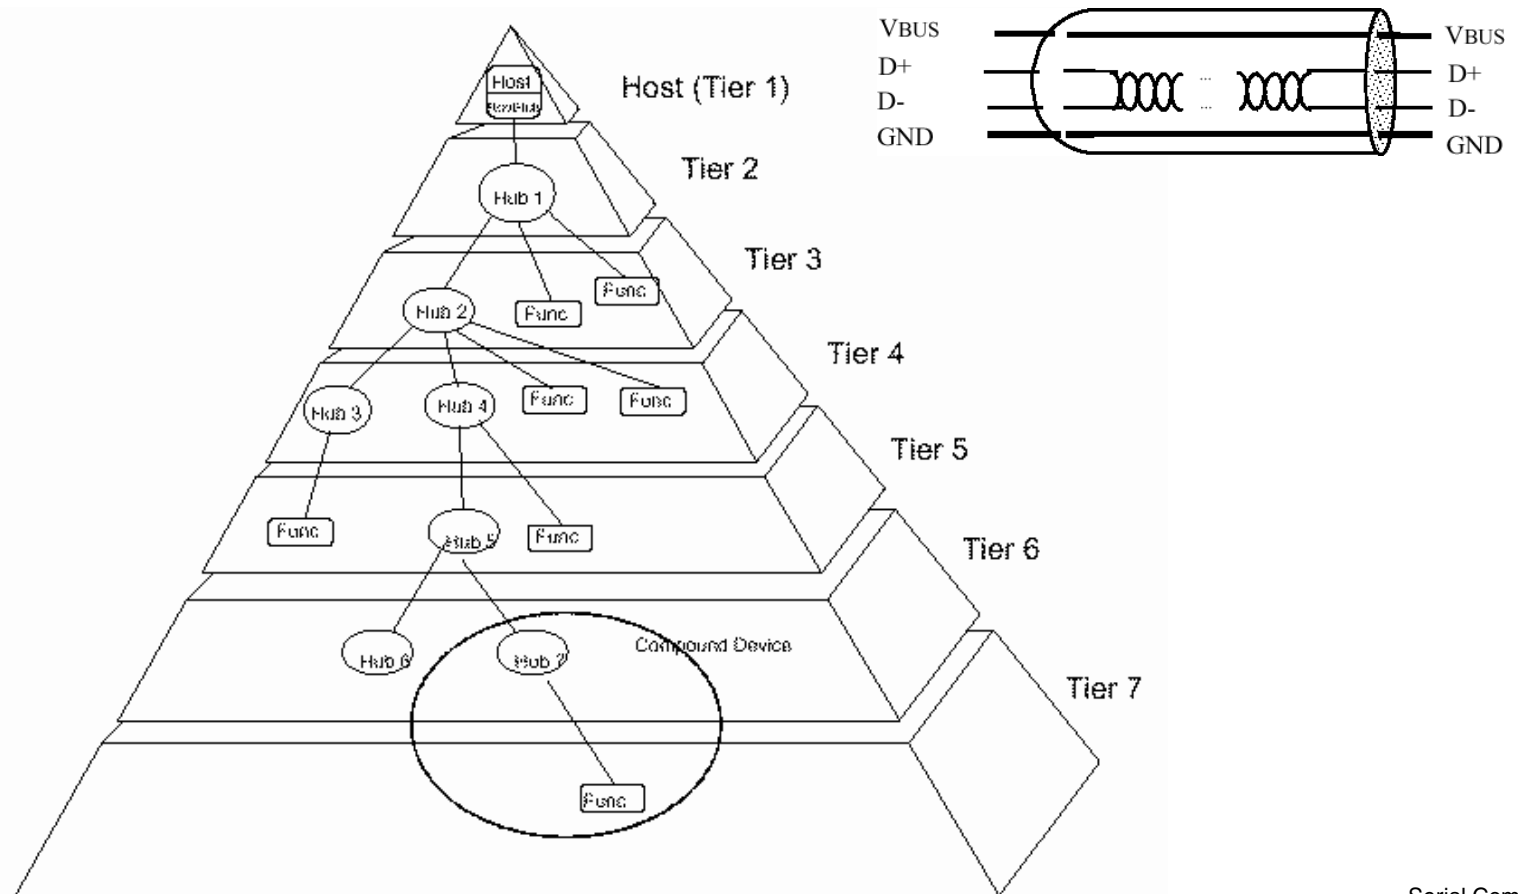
Host
Root Hub
Host (Tier 1)
Tier 2
Hub 1
Tier 3
Func
Func
Hub 2
Tier 4
Hub 3
Hub 4
Func
Func
Tier 5
Func
Hub 5
Func
Tier 6
Hub 6
Hub 7
Compound Device
Tier 7
Func

VBUS
D+
D-
GND
VBUS
D+
D-
GND

Serial Com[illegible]